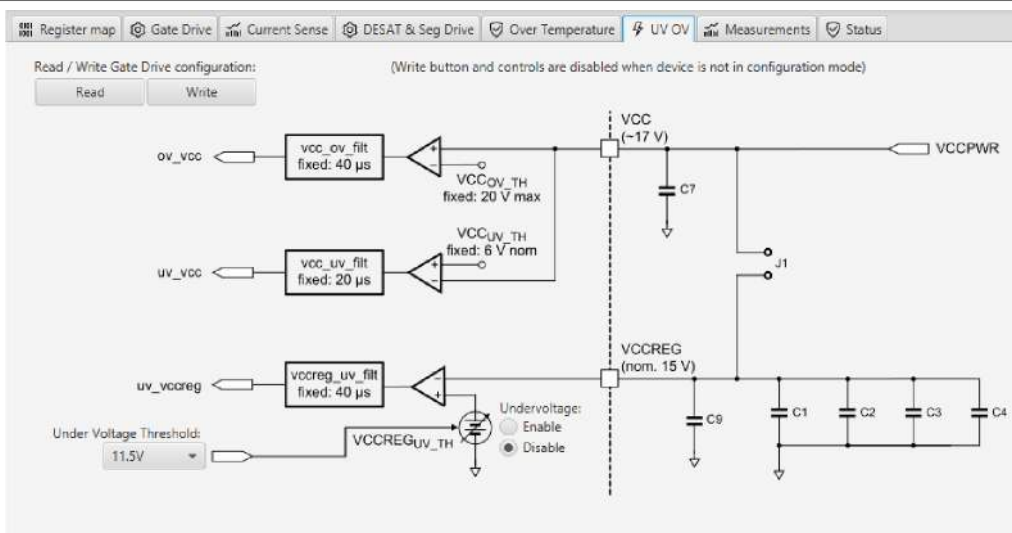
Register map | Gate Drive | Current Sense | DESAT & Seg Drive | Over Temperature | UV OV | Measurements | Status

Read / Write Gate Drive configuration:
Read
Write

(Write button and controls are disabled when device is not in configuration mode)

ov_vcc
vcc_ov_filt
fixed: 40 µs
+
-
$VCC_{OV\_TH}$
fixed: 20 V max

VCC
(~17 V)
C7
VCCPWR

$VCC_{UV\_TH}$
fixed: 6 V nom
uv_vcc
vcc_uv_filt
fixed: 20 µs
+
-

J1

VCCREG
(nom. 15 V)

uv_vccreg
vccreg_uv_filt
fixed: 40 µs
-
+

Undervoltage:
Enable
Disable

Under Voltage Threshold:
11.5V
$VCCREG_{UV\_TH}$

C9
C1
C2
C3
C4